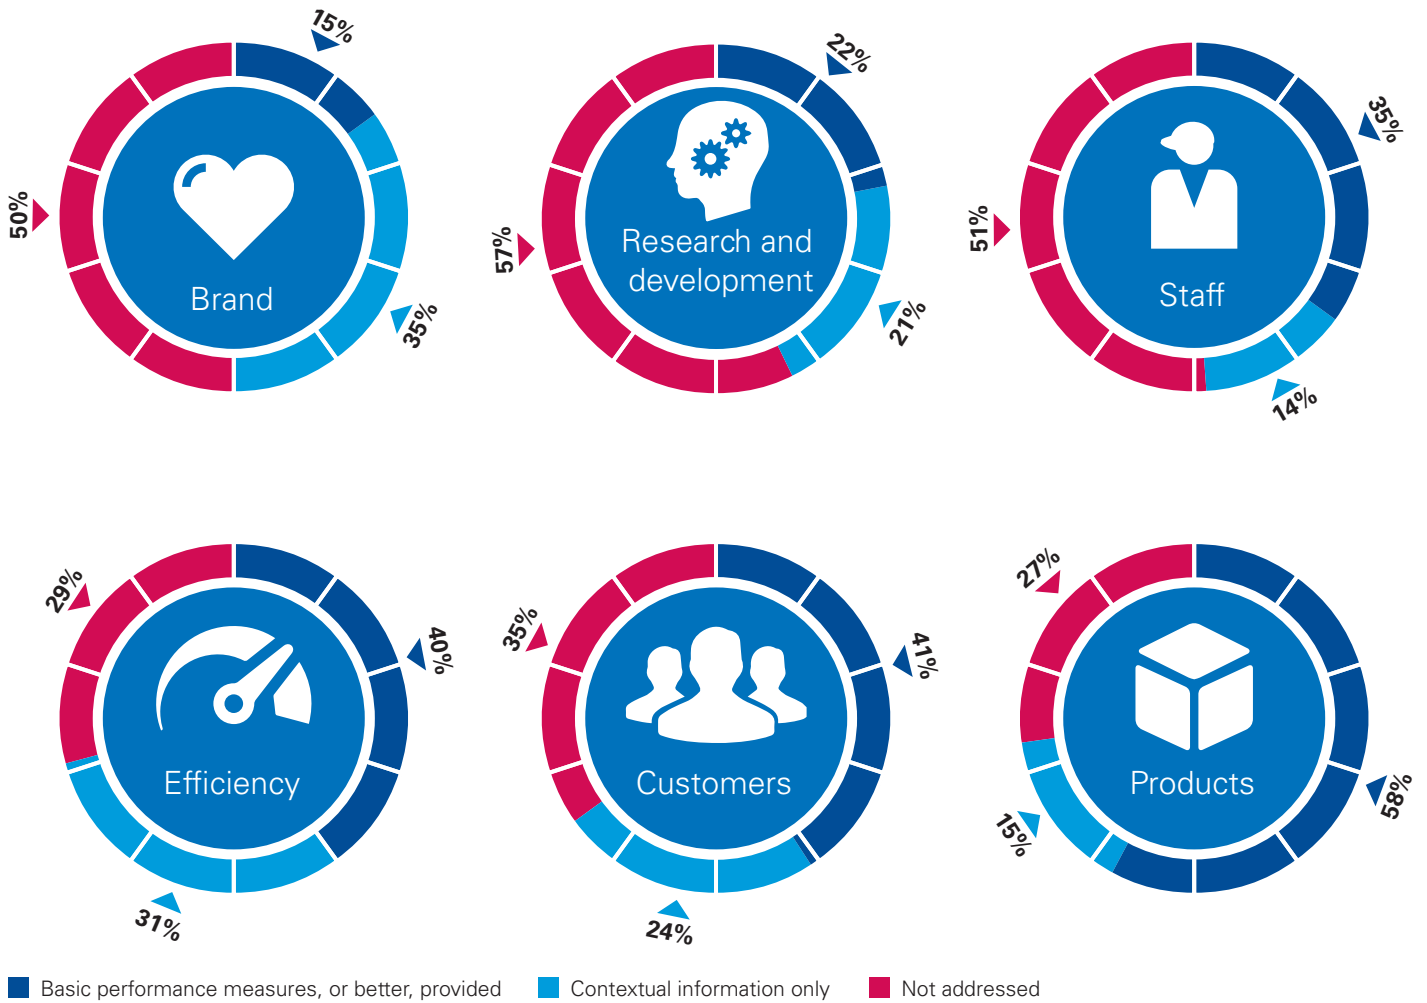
15%
50%
Brand
35%

22%
57%
Research and development
21%

35%
51%
Staff
14%

29%
40%
Efficiency
31%

35%
41%
Customers
24%

27%
Products
58%
15%

Basic performance measures, or better, provided
Contextual information only
Not addressed